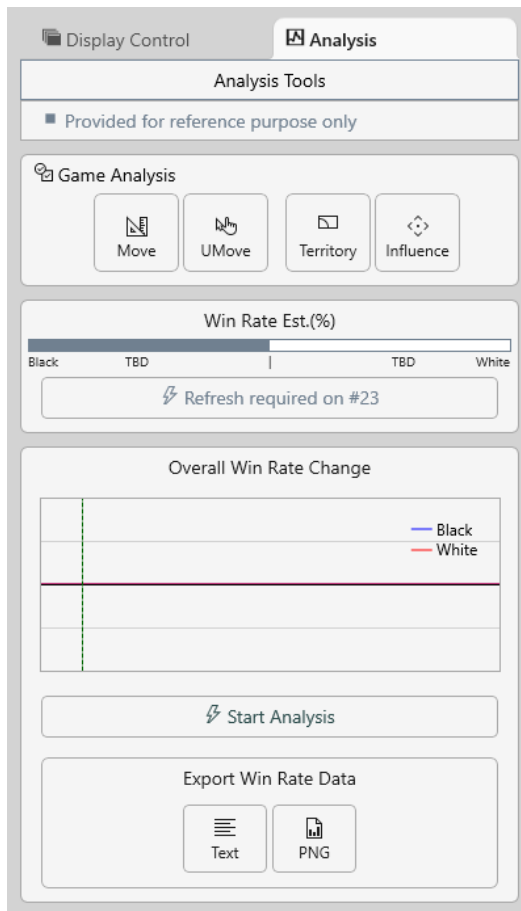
Display Control

Analysis

Analysis Tools

Provided for reference purpose only

Game Analysis

Move

UMove

Territory

Influence

Win Rate Est.(%)

Black TBD | TBD White

Refresh required on #23

Overall Win Rate Change

Black
White

Start Analysis

Export Win Rate Data

Text

PNG